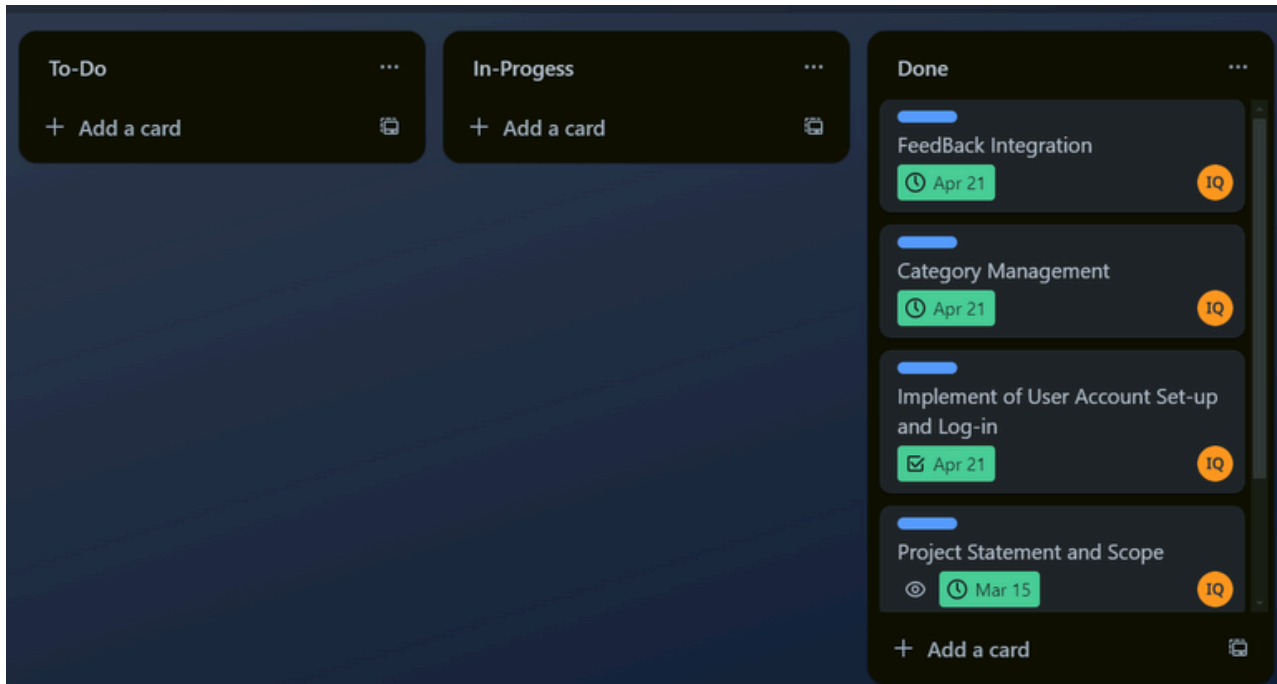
To-Do ···

+ Add a card

In-Progess ···

+ Add a card

Done ···

FeedBack Integration

Apr 21

IQ

Category Management

Apr 21

IQ

Implement of User Account Set-up and Log-in

Apr 21

IQ

Project Statement and Scope

Mar 15

IQ

+ Add a card